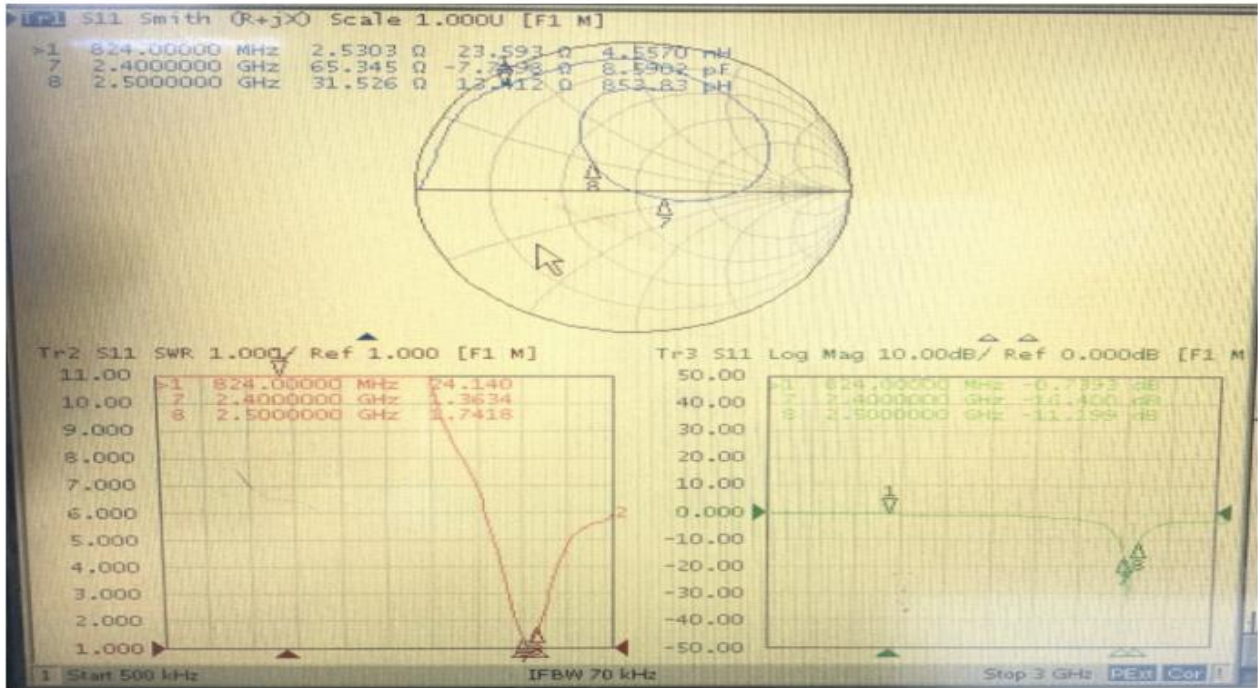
Tr1 S11 Smith (R+jX) Scale 1.000U [F1 M]
>1 824.00000 MHz 2.5303 Ω 23.593 Ω 4.5570 nH
7 2.4000000 GHz 65.345 Ω -7.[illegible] Ω 8.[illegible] pF
8 2.5000000 GHz 31.526 Ω 13.412 Ω 853.83 pH

8
7

Tr2 S11 SWR 1.000/ Ref 1.000 [F1 M]
>1 824.00000 MHz 24.140
7 2.4000000 GHz 1.3634
8 2.5000000 GHz 1.7418
11.00
10.00
9.000
8.000
7.000
6.000
5.000
4.000
3.000
2.000
1.000
2

Tr3 S11 Log Mag 10.00dB/ Ref 0.000dB [F1 M
>1 824.00000 MHz -0.7393 dB
7 2.4000000 GHz -16.400 dB
8 2.5000000 GHz -11.199 dB
50.00
40.00
30.00
20.00
10.00
0.000
-10.00
-20.00
-30.00
-40.00
-50.00
1
8

1 Start 500 kHz IFBW 70 kHz Stop 3 GHz PExt Cor !